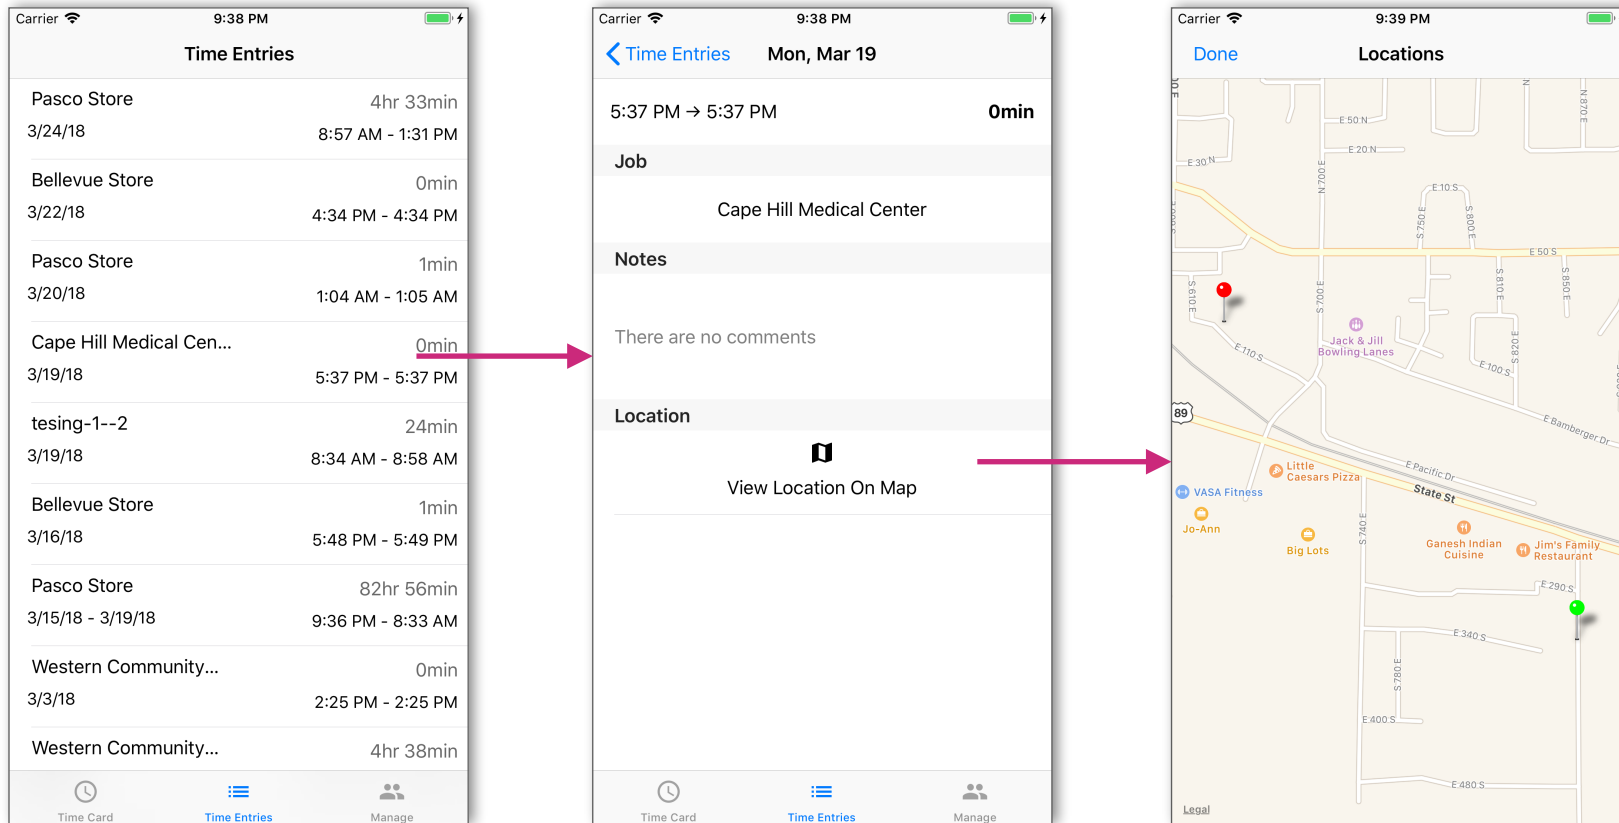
Carrier 9:38 PM

Time Entries

Pasco Store 4hr 33min
3/24/18 8:57 AM - 1:31 PM

Bellevue Store 0min
3/22/18 4:34 PM - 4:34 PM

Pasco Store 1min
3/20/18 1:04 AM - 1:05 AM

Cape Hill Medical Cen... 0min
3/19/18 5:37 PM - 5:37 PM

tesing-1--2 24min
3/19/18 8:34 AM - 8:58 AM

Bellevue Store 1min
3/16/18 5:48 PM - 5:49 PM

Pasco Store 82hr 56min
3/15/18 - 3/19/18 9:36 PM - 8:33 AM

Western Community... 0min
3/3/18 2:25 PM - 2:25 PM

Western Community... 4hr 38min

Time Card Time Entries Manage

Carrier 9:38 PM

Time Entries Mon, Mar 19

5:37 PM → 5:37 PM 0min

Job

Cape Hill Medical Center

Notes

There are no comments

Location

View Location On Map

Time Card Time Entries Manage

Carrier 9:39 PM

Done Locations

E 50 N
E 20 N
E 30 N
E 10 S
E 50 S
S 700 E
S 750 E
S 800 E
S 610 E
S 810 E
S 850 E
S 820 E
N 870 E
E 110 S
E 100 S
Jack & Jill Bowling Lanes
89
E Bamberger Dr
E Pacific Dr
State St
Little Caesars Pizza
VASA Fitness
Jo-Ann
Big Lots
S 740 E
Ganesh Indian Cuisine
Jim's Family Restaurant
E 290 S
E 340 S
S 780 E
E 400 S
E 480 S
Legal